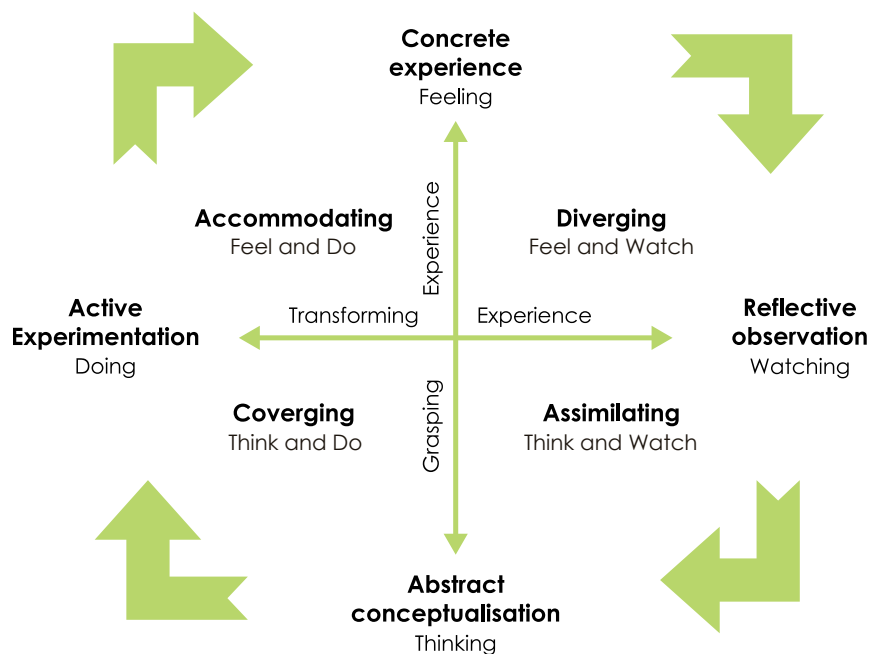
Concrete experience
Feeling

Accommodating
Feel and Do

Experience

Diverging
Feel and Watch

Active Experimentation
Doing

Transforming

Experience

Reflective observation
Watching

Coverging
Think and Do

Grasping

Assimilating
Think and Watch

Abstract conceptualisation
Thinking